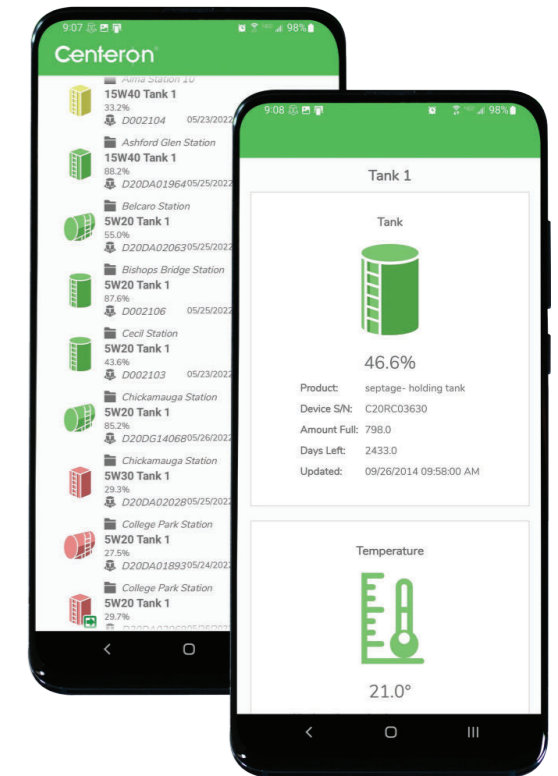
9:07 98%

Centeron

Alma Station 10
15W40 Tank 1
33.2%
D002104 05/23/2022

Ashford Glen Station
15W40 Tank 1
88.2%
D20DA01964 05/25/2022

Belcaro Station
5W20 Tank 1
55.0%
D20DA02063 05/25/2022

Bishops Bridge Station
5W20 Tank 1
87.6%
D002106 05/25/2022

Cecil Station
5W20 Tank 1
43.6%
D002103 05/23/2022

Chickamauga Station
5W20 Tank 1
85.2%
D20DG14068 05/26/2022

Chickamauga Station
5W30 Tank 1
29.3%
D20DA02028 05/25/2022

College Park Station
5W20 Tank 1
27.5%
D20DA01893 05/24/2022

College Park Station
5W20 Tank 1
29.7%
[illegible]

9:08 98%

Tank 1

Tank

46.6%

Product: septage- holding tank
Device S/N: C20RC03630
Amount Full: 798.0
Days Left: 2433.0
Updated: 09/26/2014 09:58:00 AM

Temperature

21.0°